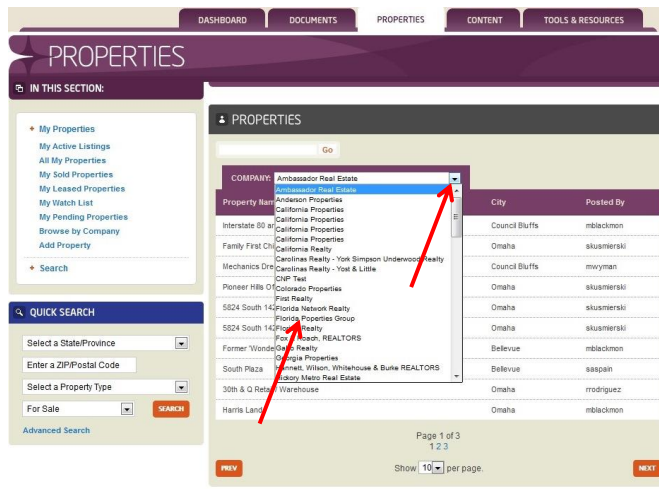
DASHBOARD DOCUMENTS PROPERTIES CONTENT TOOLS & RESOURCES

PROPERTIES

IN THIS SECTION:

My Properties
My Active Listings
All My Properties
My Sold Properties
My Leased Properties
My Watch List
My Pending Properties
Browse by Company
Add Property

Search

QUICK SEARCH

Select a State/Province
Enter a ZIP/Postal Code
Select a Property Type
For Sale
SEARCH
Advanced Search

PROPERTIES

Go

COMPANY: Ambassador Real Estate

Ambassador Real Estate
Anderson Properties
California Properties
California Properties
California Properties
California Properties
California Properties
California Realty
Carolinas Realty - York Simpson Underwood Realty
Carolinas Realty - Yost & Little
CNP Test
Colorado Properties
First Realty
Florida Network Realty
Florida Properties Group
Florida Realty
Fox & Roach, REALTORS
Gallo Realty
Georgia Properties
Hannett, Wilson, Whitehouse & Burke REALTORS
Hickory Metro Real Estate

| Property Name | City | Posted By |
|---|---|---|
| Interstate 80 an | Council Bluffs | mblackmon |
| Family First Chi | Omaha | skusmierski |
| Mechanics Dre | Council Bluffs | mwyman |
| Pioneer Hills O | Omaha | skusmierski |
| 5824 South 142 | Omaha | skusmierski |
| 5824 South 142 | Omaha | skusmierski |
| Former 'Wonde | Bellevue | mblackmon |
| South Plaza | Bellevue | saspain |
| 30th & Q Retail Warehouse | Omaha | rrodriguez |
| Harris Land | Omaha | mblackmon |

Page 1 of 3
1 2 3

PREV
Show 10 per page.
NEXT